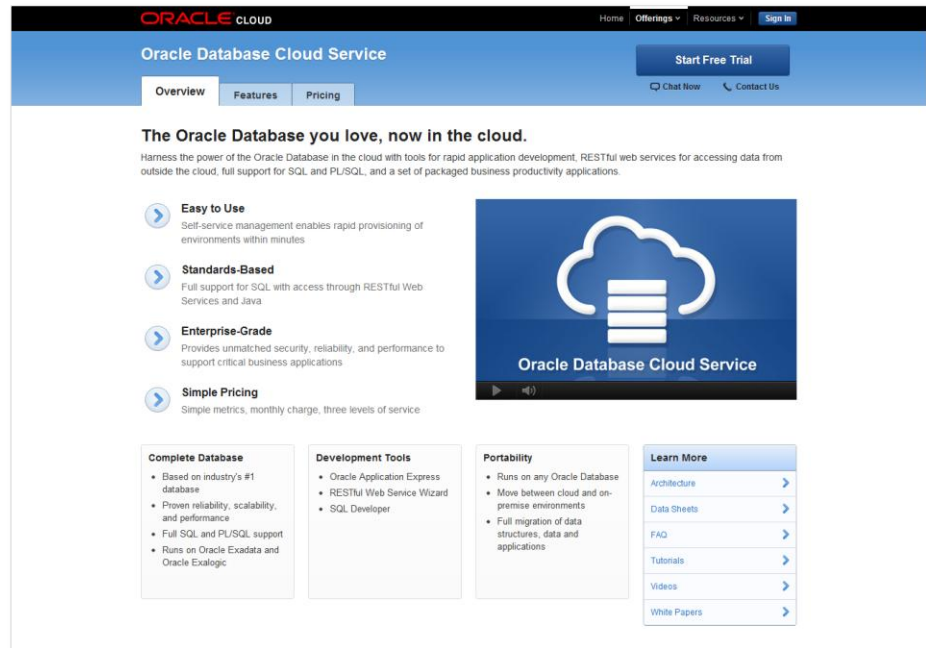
ORACLE CLOUD

Home Offerings Resources Sign In

Oracle Database Cloud Service

Start Free Trial

Chat Now Contact Us

Overview Features Pricing

The Oracle Database you love, now in the cloud.

Harness the power of the Oracle Database in the cloud with tools for rapid application development, RESTful web services for accessing data from outside the cloud, full support for SQL and PL/SQL, and a set of packaged business productivity applications.

Easy to Use
Self-service management enables rapid provisioning of environments within minutes

Standards-Based
Full support for SQL with access through RESTful Web Services and Java

Enterprise-Grade
Provides unmatched security, reliability, and performance to support critical business applications

Simple Pricing
Simple metrics, monthly charge, three levels of service

Oracle Database Cloud Service

Complete Database
• Based on industry's #1 database
• Proven reliability, scalability, and performance
• Full SQL and PL/SQL support
• Runs on Oracle Exadata and Oracle Exalogic

Development Tools
• Oracle Application Express
• RESTful Web Service Wizard
• SQL Developer

Portability
• Runs on any Oracle Database
• Move between cloud and on-premise environments
• Full migration of data structures, data and applications

Learn More
Architecture
Data Sheets
FAQ
Tutorials
Videos
White Papers